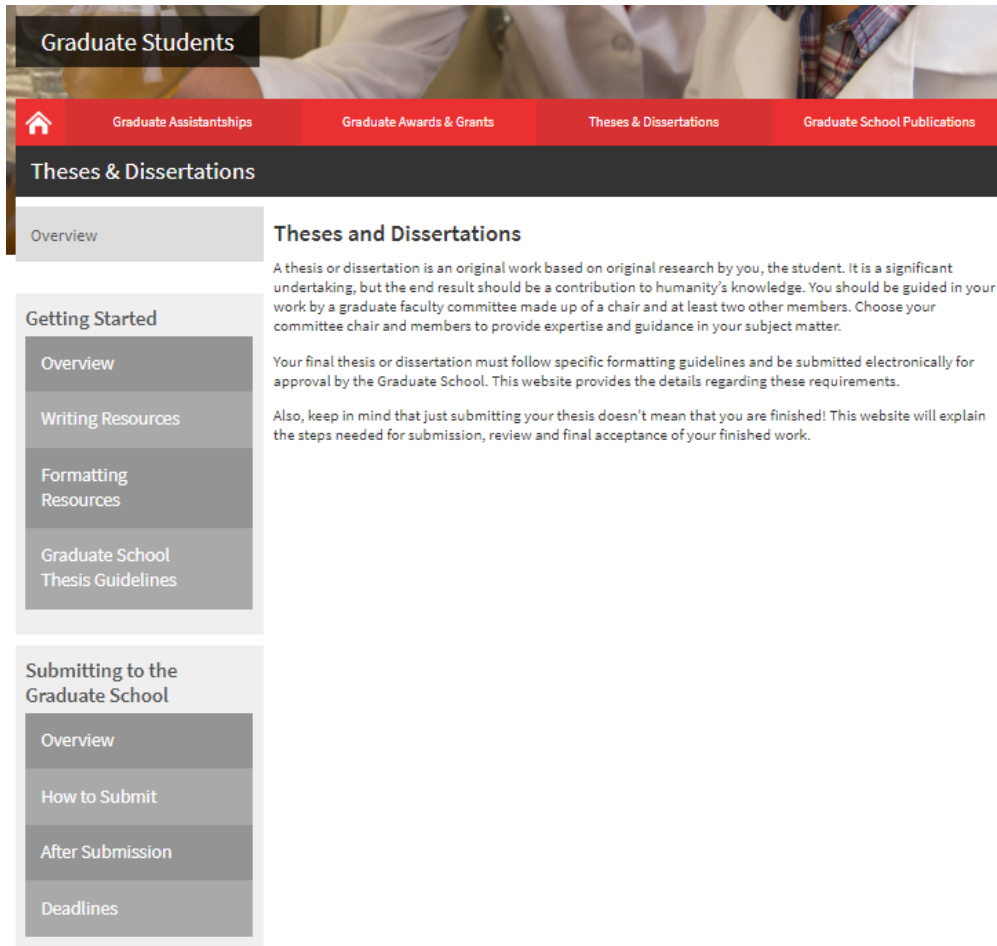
Graduate Students

Graduate Assistantships
Graduate Awards & Grants
Theses & Dissertations
Graduate School Publications

Theses & Dissertations

Overview

Getting Started

Overview

Writing Resources

Formatting Resources

Graduate School Thesis Guidelines

Submitting to the Graduate School

Overview

How to Submit

After Submission

Deadlines

Theses and Dissertations

A thesis or dissertation is an original work based on original research by you, the student. It is a significant undertaking, but the end result should be a contribution to humanity's knowledge. You should be guided in your work by a graduate faculty committee made up of a chair and at least two other members. Choose your committee chair and members to provide expertise and guidance in your subject matter.

Your final thesis or dissertation must follow specific formatting guidelines and be submitted electronically for approval by the Graduate School. This website provides the details regarding these requirements.

Also, keep in mind that just submitting your thesis doesn't mean that you are finished! This website will explain the steps needed for submission, review and final acceptance of your finished work.